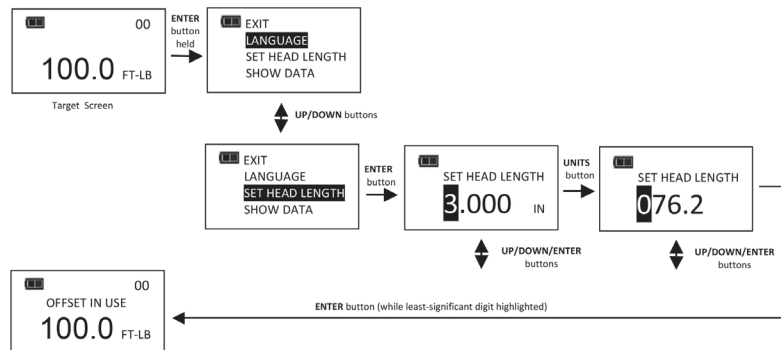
00

100.0 FT-LB

Target Screen

ENTER button held

EXIT
LANGUAGE
SET HEAD LENGTH
SHOW DATA

UP/DOWN buttons

EXIT
LANGUAGE
SET HEAD LENGTH
SHOW DATA

ENTER button

SET HEAD LENGTH
3.000 IN

UP/DOWN/ENTER buttons

UNITS button

SET HEAD LENGTH
076.2

UP/DOWN/ENTER buttons

00
OFFSET IN USE
100.0 FT-LB

ENTER button (while least-significant digit highlighted)